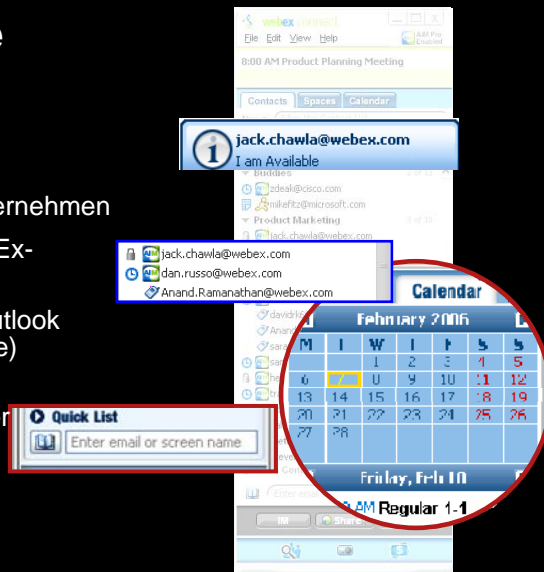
e

ernehmen

Ex-

utlook
e)

r

webex connect
File Edit View Help
AIM Pro Enabled
8:00 AM Product Planning Meeting
Contacts Spaces Calendar
jack.chawla@webex.com
I am Available
Buddies
zdeak@cisco.com
mikefitz@microsoft.com
Product Marketing
jack.chawla@webex.com
jack.chawla@webex.com
dan.russo@webex.com
Anand.Ramanathan@webex.com
Quick List
Enter email or screen name
Calendar
February 2006

| M | T | W | T | F | S | S |
|---|---|---|---|---|---|---|
| | | 1 | 2 | 3 | 4 | 5 |
| 6 | 7 | 8 | 9 | 10 | 11 | 12 |
| 13 | 14 | 15 | 16 | 17 | 18 | 19 |
| 20 | 21 | 22 | 23 | 24 | 25 | 26 |
| 27 | 28 | | | | | |

Friday, Feb 10
AM Regular 1-1
IM Share